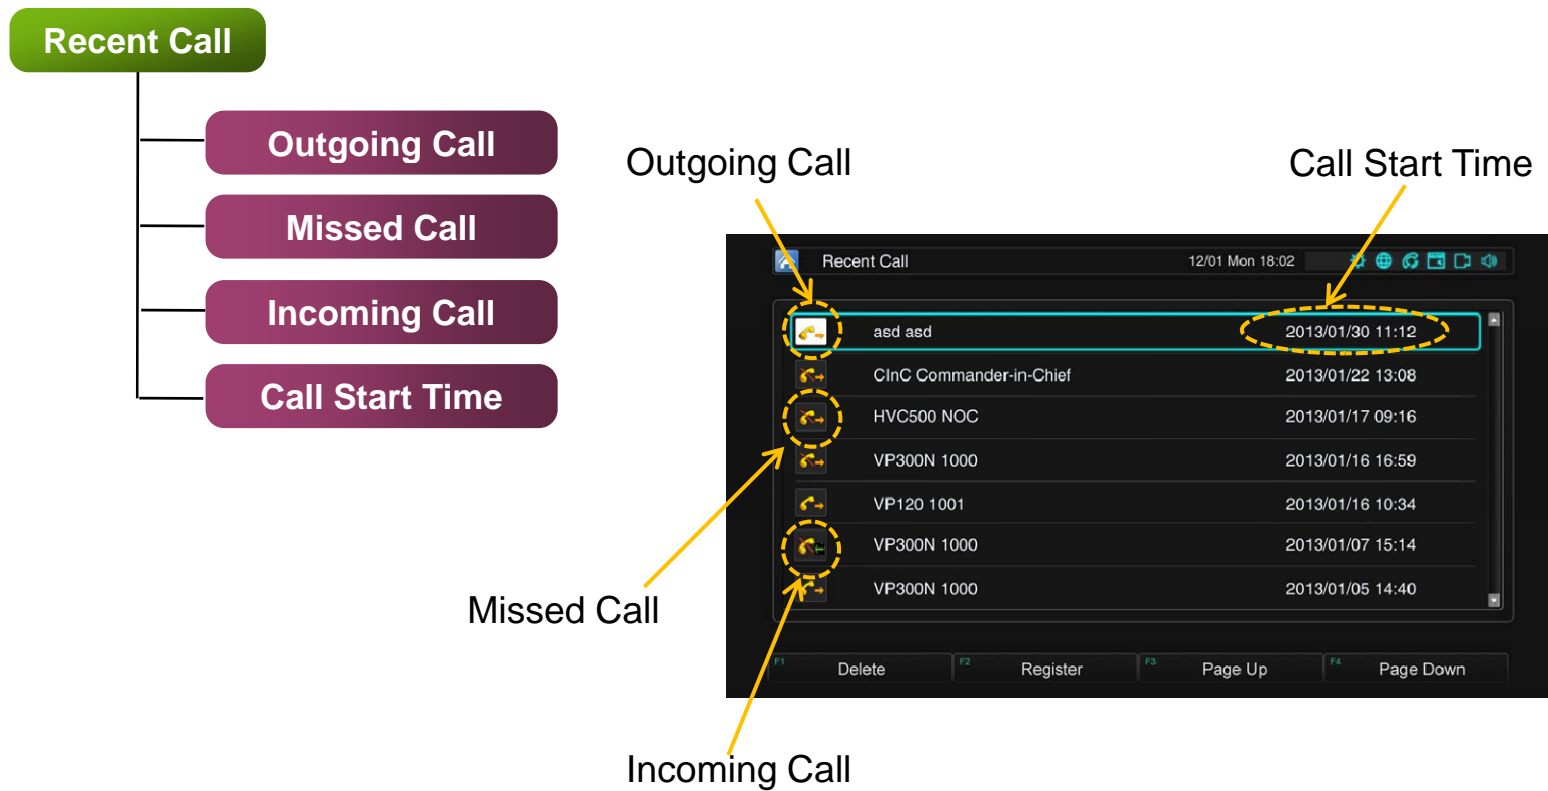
Recent Call

Outgoing Call

Missed Call

Incoming Call

Call Start Time

Outgoing Call

Call Start Time

Recent Call 12/01 Mon 18:02

| | | |
|---|---|---|
| | asd asd | 2013/01/30 11:12 |
| | CInC Commander-in-Chief | 2013/01/22 13:08 |
| | HVC500 NOC | 2013/01/17 09:16 |
| | VP300N 1000 | 2013/01/16 16:59 |
| | VP120 1001 | 2013/01/16 10:34 |
| | VP300N 1000 | 2013/01/07 15:14 |
| | VP300N 1000 | 2013/01/05 14:40 |

F1 Delete F2 Register F3 Page Up F4 Page Down

Missed Call

Incoming Call